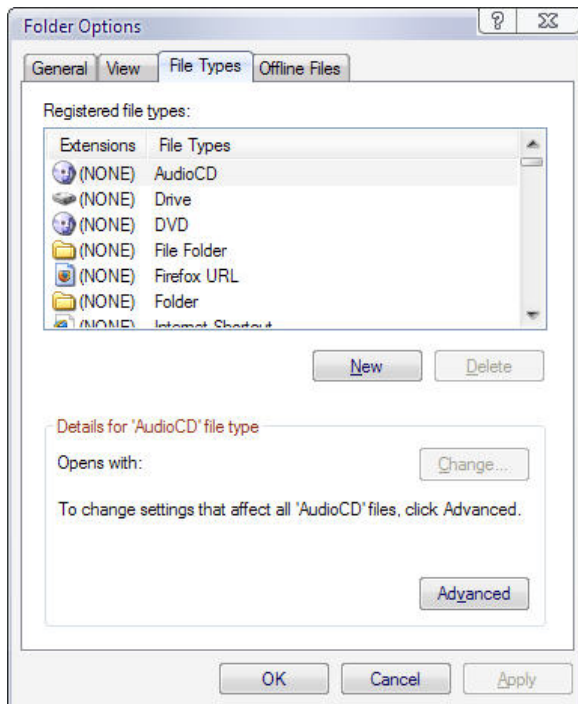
Folder Options

? X

General | View | File Types | Offline Files

Registered file types:

| Extensions | File Types |
|---|---|
| (NONE) | AudioCD |
| (NONE) | Drive |
| (NONE) | DVD |
| (NONE) | File Folder |
| (NONE) | Firefox URL |
| (NONE) | Folder |
| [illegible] | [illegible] |

New

Delete

Details for 'AudioCD' file type

Opens with:

Change...

To change settings that affect all 'AudioCD' files, click Advanced.

Advanced

OK

Cancel

Apply